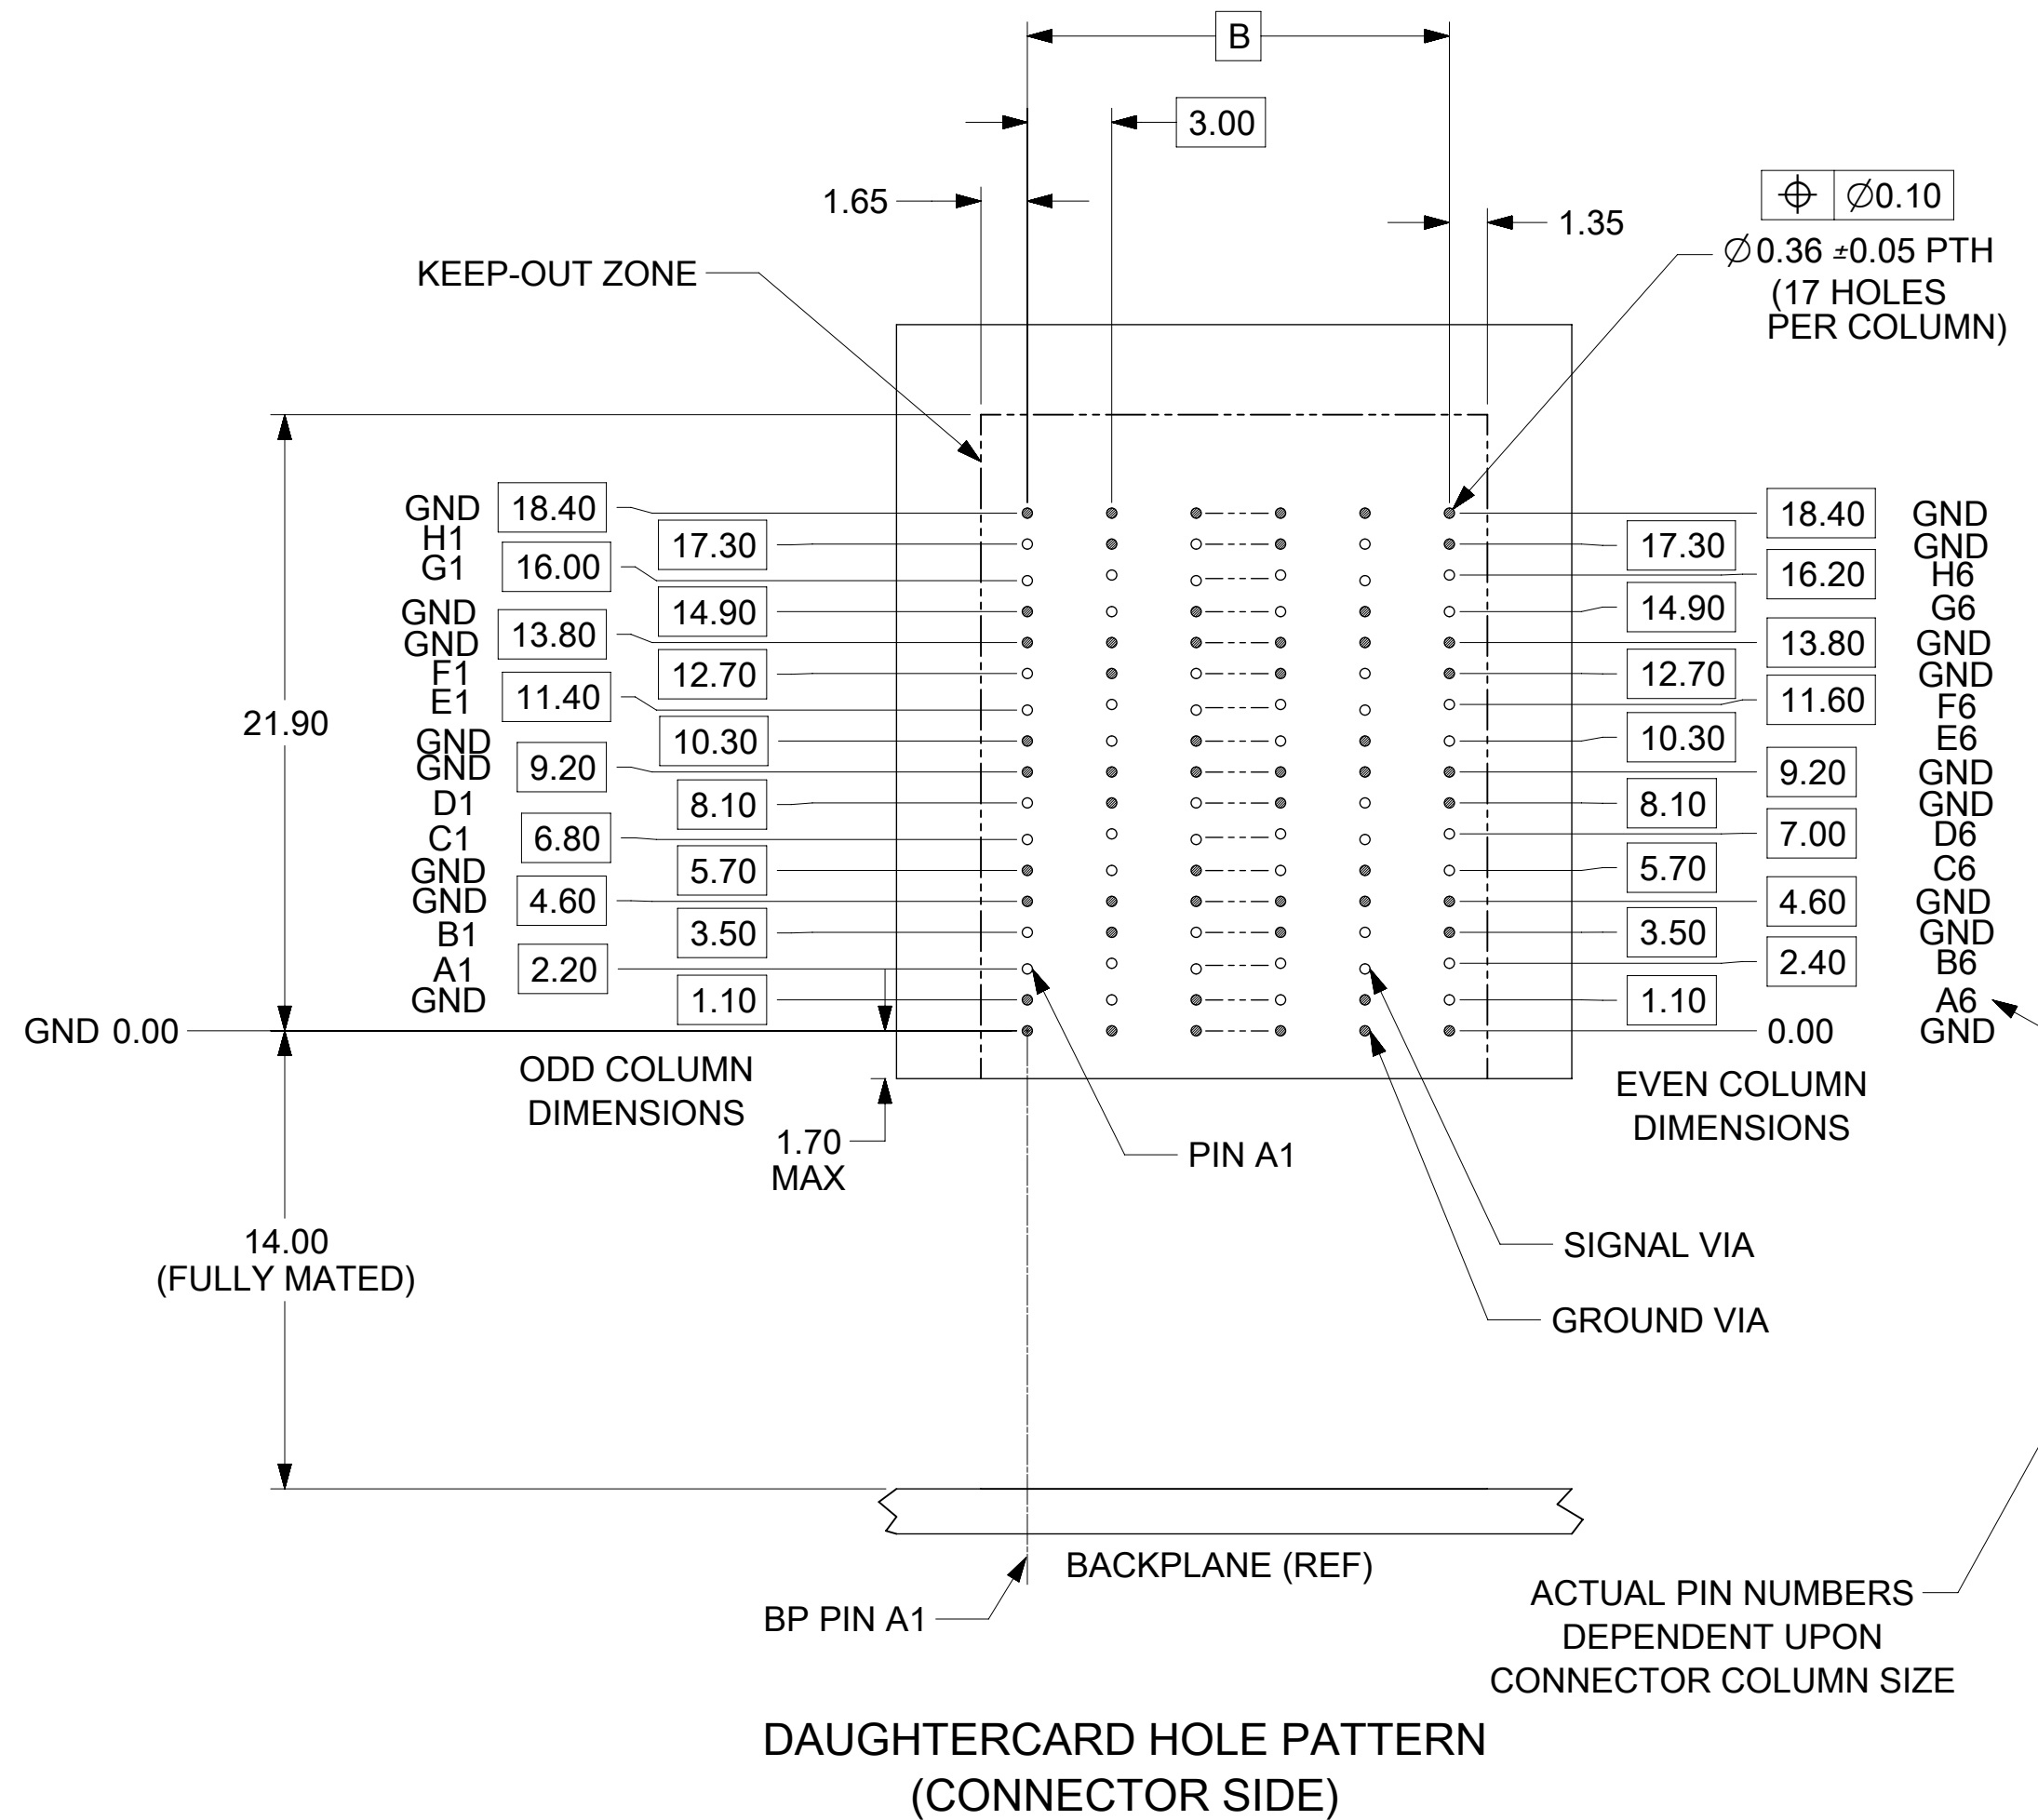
B

3.00

1.65

1.35

$\oplus$ | $\varnothing$0.10

$\varnothing$0.36 ±0.05 PTH
(17 HOLES PER COLUMN)

KEEP-OUT ZONE

GND 18.40
H1 17.30
G1 16.00
GND 14.90
GND 13.80
F1 12.70
E1 11.40
GND 10.30
GND 9.20
D1 8.10
C1 6.80
GND 5.70
GND 4.60
B1 3.50
A1 2.20
GND 1.10
GND 0.00

21.90

18.40 GND
17.30 GND
16.20 H6
14.90 G6
13.80 GND
12.70 GND
11.60 F6
10.30 E6
9.20 GND
8.10 GND
7.00 D6
5.70 C6
4.60 GND
3.50 GND
2.40 B6
1.10 A6
0.00 GND

ODD COLUMN DIMENSIONS

EVEN COLUMN DIMENSIONS

1.70 MAX

PIN A1

SIGNAL VIA

GROUND VIA

14.00
(FULLY MATED)

BACKPLANE (REF)

BP PIN A1

ACTUAL PIN NUMBERS DEPENDENT UPON CONNECTOR COLUMN SIZE

DAUGHTERCARD HOLE PATTERN
(CONNECTOR SIDE)